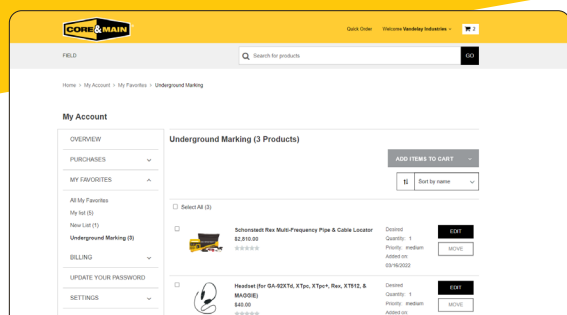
CORE & MAIN

Quick Order Welcome Vanderlay Industries 2

FIELD

Search for products GO

Home > My Account > My Favorites > Underground Marking

My Account

OVERVIEW

PURCHASES

MY FAVORITES

All My Favorites

My list (5)

New List (1)

Underground Marking (3)

BILLING

UPDATE YOUR PASSWORD

SETTINGS

Underground Marking (3 Products)

ADD ITEMS TO CART

Sort by name

Select All (3)

Schonstedt Rex Multi-Frequency Pipe & Cable Locator

$2,810.00

Desired Quantity: 1

Priority: medium

Added on: 03/16/2022

EDIT

MOVE

Headset (for GA-92XTd, XTpc, XTpc+, Rex, XT612, & MAGGIE)

$40.00

Desired Quantity: 1

Priority: medium

Added on:

EDIT

MOVE